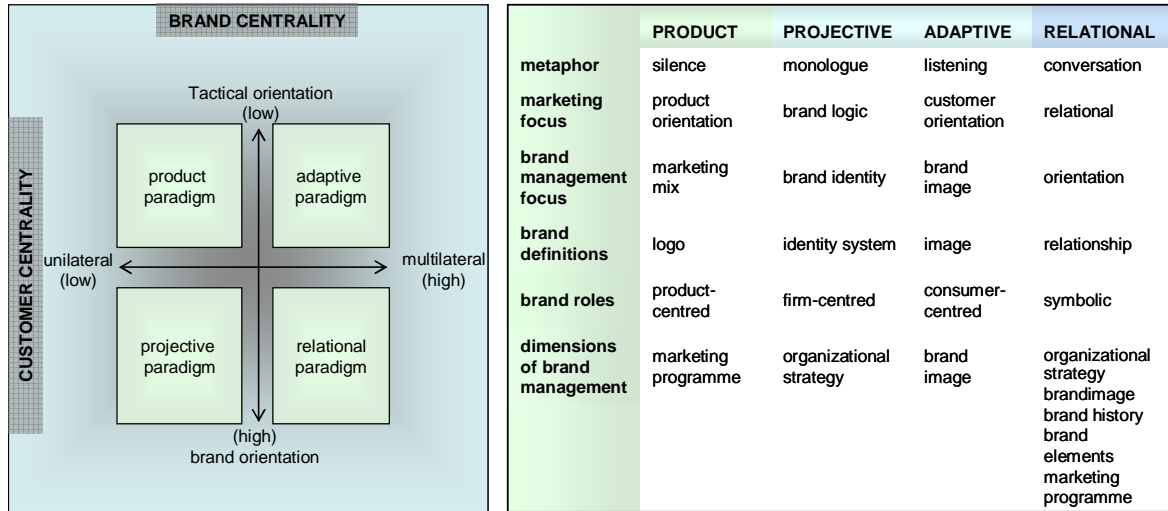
BRAND CENTRALITY

CUSTOMER CENTRALITY

Tactical orientation (low)

product paradigm

adaptive paradigm

unilateral (low)

multilateral (high)

projective paradigm

relational paradigm

(high) brand orientation

| | PRODUCT | PROJECTIVE | ADAPTIVE | RELATIONAL |
|---|---|---|---|---|
| metaphor | silence | monologue | listening | conversation |
| marketing focus | product orientation | brand logic | customer orientation | relational |
| brand management focus | marketing mix | brand identity | brand image | orientation |
| brand definitions | logo | identity system | image | relationship |
| brand roles | product-centred | firm-centred | consumer-centred | symbolic |
| dimensions of brand management | marketing programme | organizational strategy | brand image | organizational strategy brandimage brand history brand elements marketing programme |